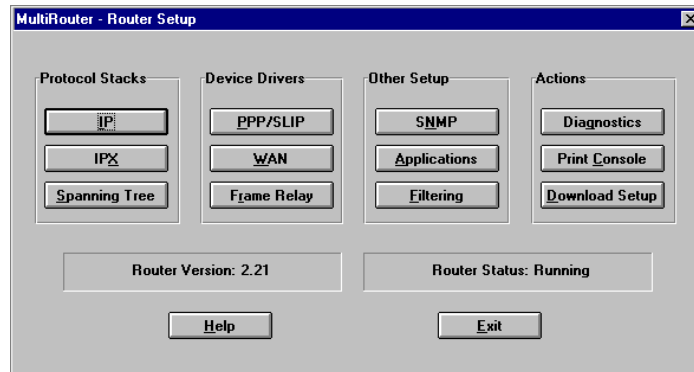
MultiRouter - Router Setup

Protocol Stacks
IP
IPX
Spanning Tree

Device Drivers
PPP/SLIP
WAN
Frame Relay

Other Setup
SNMP
Applications
Filtering

Actions
Diagnostics
Print Console
Download Setup

Router Version: 2.21

Router Status: Running

Help

Exit